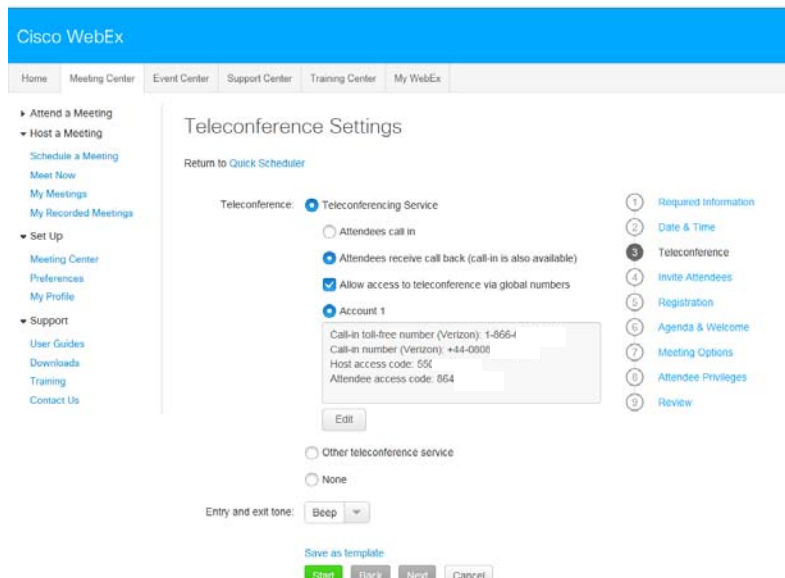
Cisco WebEx

Home | Meeting Center | Event Center | Support Center | Training Center | My WebEx

▸ Attend a Meeting
▾ Host a Meeting
Schedule a Meeting
Meet Now
My Meetings
My Recorded Meetings
▾ Set Up
Meeting Center
Preferences
My Profile
▾ Support
User Guides
Downloads
Training
Contact Us

Teleconference Settings

Return to Quick Scheduler

Teleconference: Teleconferencing Service
Attendees call in
Attendees receive call back (call-in is also available)
Allow access to teleconference via global numbers
Account 1
Call-in toll-free number (Verizon): 1-866-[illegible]
Call-in number (Verizon): +44-0808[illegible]
Host access code: 550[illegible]
Attendee access code: 864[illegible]
Edit
Other teleconference service
None

Entry and exit tone: Beep

Save as template
Start | Back | Next | Cancel

1 Required Information
2 Date & Time
3 Teleconference
4 Invite Attendees
5 Registration
6 Agenda & Welcome
7 Meeting Options
8 Attendee Privileges
9 Review